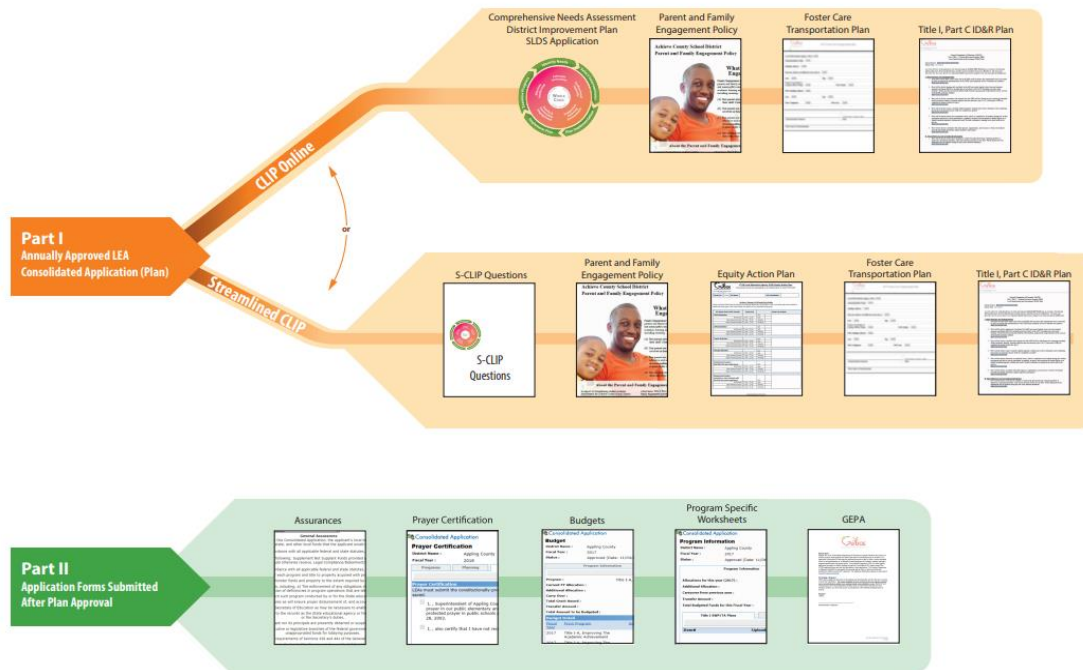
Part I
Annually Approved LEA Consolidated Application (Plan)

CLIP Online

or

Streamlined CLIP

Comprehensive Needs Assessment
District Improvement Plan
SLDS Application

Parent and Family Engagement Policy

Achieve County School District
Parent and Family Engagement Policy

Foster Care Transportation Plan

Title I, Part C ID&R Plan

S-CLIP Questions

S-CLIP Questions

Parent and Family Engagement Policy

Achieve County School District
Parent and Family Engagement Policy

Equity Action Plan

Foster Care Transportation Plan

Title I, Part C ID&R Plan

Part II
Application Forms Submitted After Plan Approval

Assurances

Prayer Certification

Prayer Certification

Budgets

Consolidated Application
Budget

Program Specific Worksheets

Consolidated Application
Program Information

GEPA